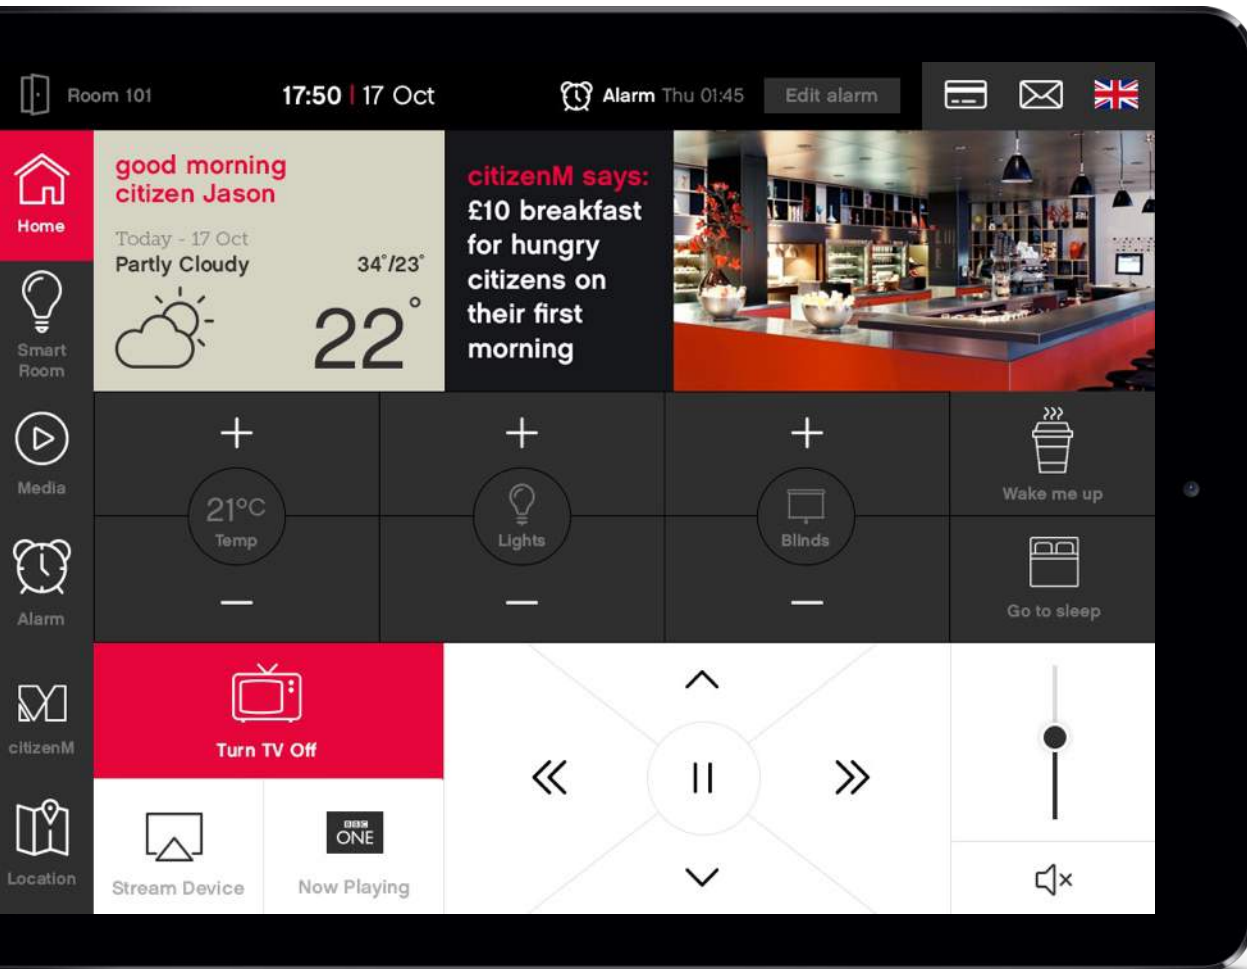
Room 101 17:50 | 17 Oct Alarm Thu 01:45 Edit alarm

Home

good morning
citizen Jason

Today - 17 Oct
Partly Cloudy 34°/23°

22°

citizenM says:
£10 breakfast for hungry citizens on their first morning

Smart Room

Media

+ + +

21°C
Temp

Lights

Blinds

− − −

Wake me up

Go to sleep

Alarm

citizenM

Turn TV Off

Location

Stream Device

BBC ONE

Now Playing